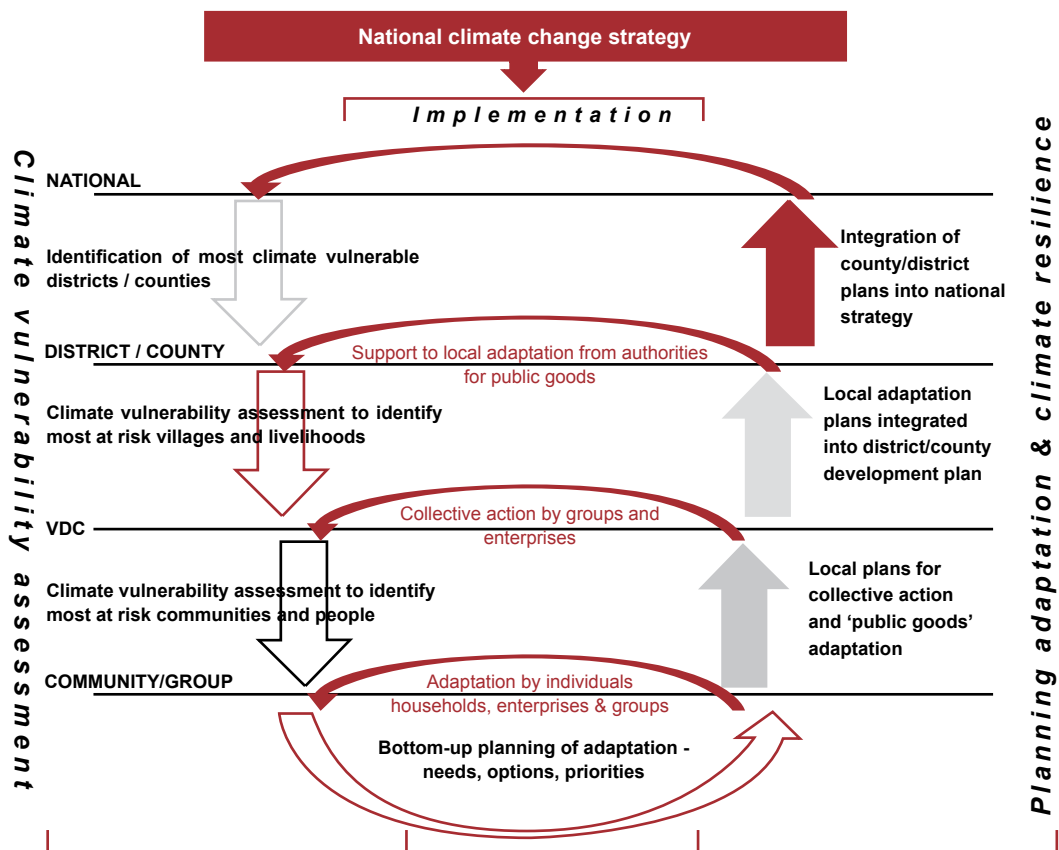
National climate change strategy

Implementation

Climate vulnerability assessment

Planning adaptation & climate resilience

NATIONAL

Identification of most climate vulnerable districts / counties

Integration of county/district plans into national strategy

DISTRICT / COUNTY

Support to local adaptation from authorities for public goods

Climate vulnerability assessment to identify most at risk villages and livelihoods

Local adaptation plans integrated into district/county development plan

VDC

Collective action by groups and enterprises

Climate vulnerability assessment to identify most at risk communities and people

Local plans for collective action and 'public goods' adaptation

COMMUNITY/GROUP

Adaptation by individuals households, enterprises & groups

Bottom-up planning of adaptation - needs, options, priorities